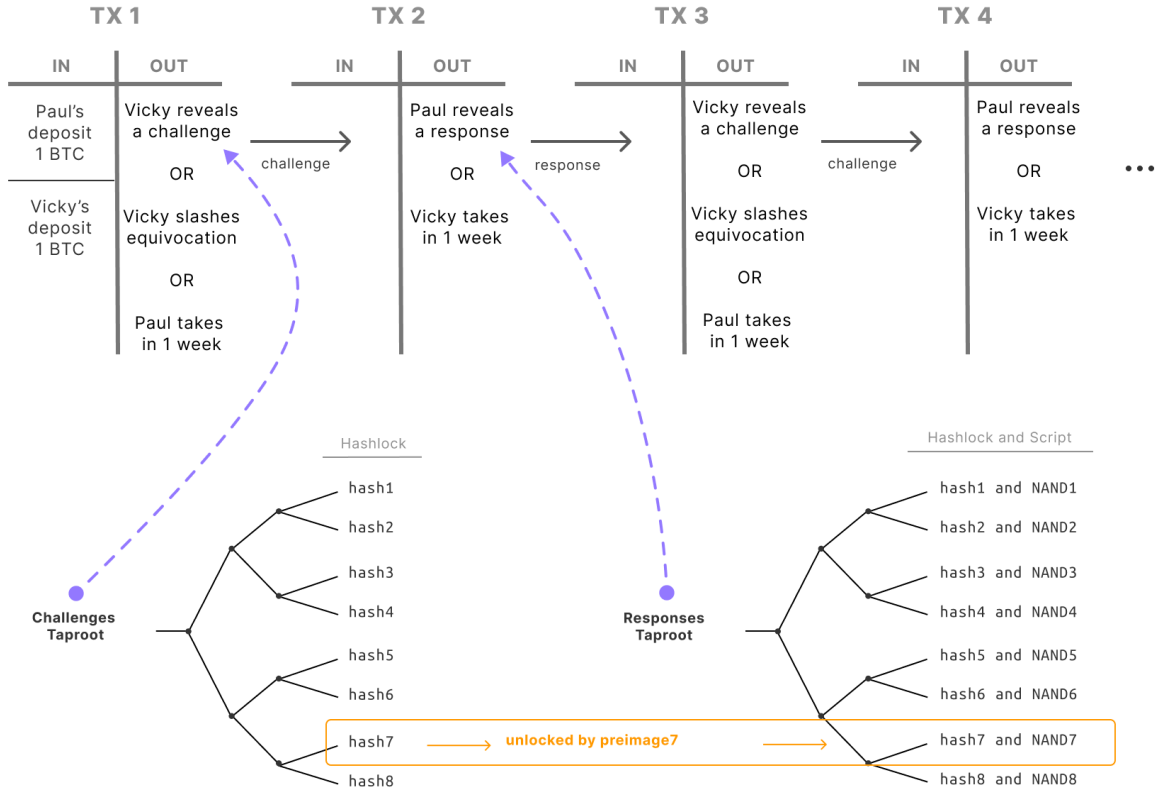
TX 1

| IN | OUT |
|---|---|
| Paul's deposit 1 BTC | Vicky reveals a challenge |
| Vicky's deposit 1 BTC | OR |
| | Vicky slashes equivocation |
| | OR |
| | Paul takes in 1 week |

challenge

TX 2

| IN | OUT |
|---|---|
| | Paul reveals a response |
| | OR |
| | Vicky takes in 1 week |

response

TX 3

| IN | OUT |
|---|---|
| | Vicky reveals a challenge |
| | OR |
| | Vicky slashes equivocation |
| | OR |
| | Paul takes in 1 week |

challenge

TX 4

| IN | OUT |
|---|---|
| | Paul reveals a response |
| | OR |
| | Vicky takes in 1 week |

...

Hashlock

hash1
hash2
hash3
hash4
hash5
hash6
hash7
hash8

Challenges Taproot

unlocked by preimage7

Hashlock and Script

hash1 and NAND1
hash2 and NAND2
hash3 and NAND3
hash4 and NAND4
hash5 and NAND5
hash6 and NAND6
hash7 and NAND7
hash8 and NAND8

Responses Taproot